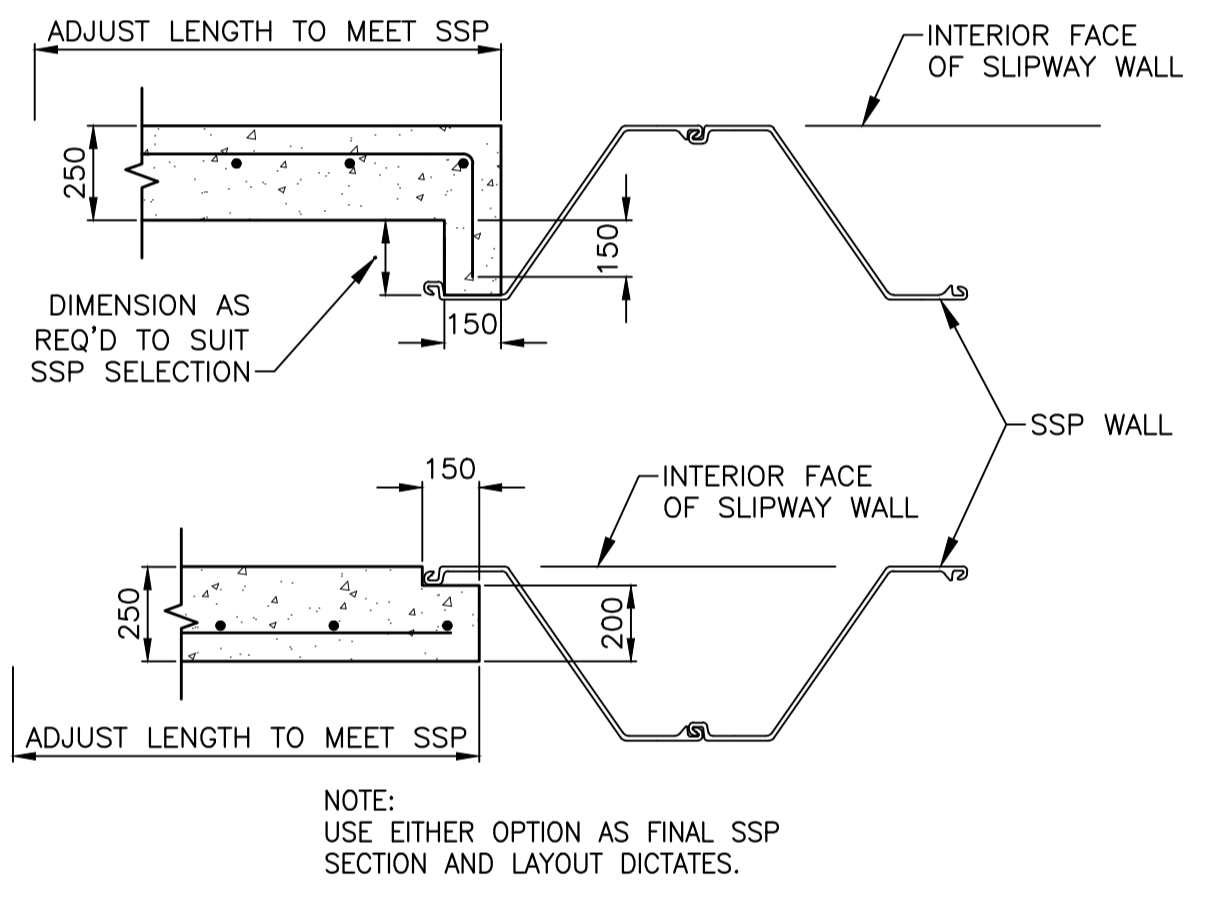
ADJUST LENGTH TO MEET SSP

INTERIOR FACE
OF SLIPWAY WALL

250

150

150

DIMENSION AS
REQ'D TO SUIT
SSP SELECTION

SSP WALL

150

INTERIOR FACE
OF SLIPWAY WALL

250

200

ADJUST LENGTH TO MEET SSP

NOTE:
USE EITHER OPTION AS FINAL SSP
SECTION AND LAYOUT DICTATES.